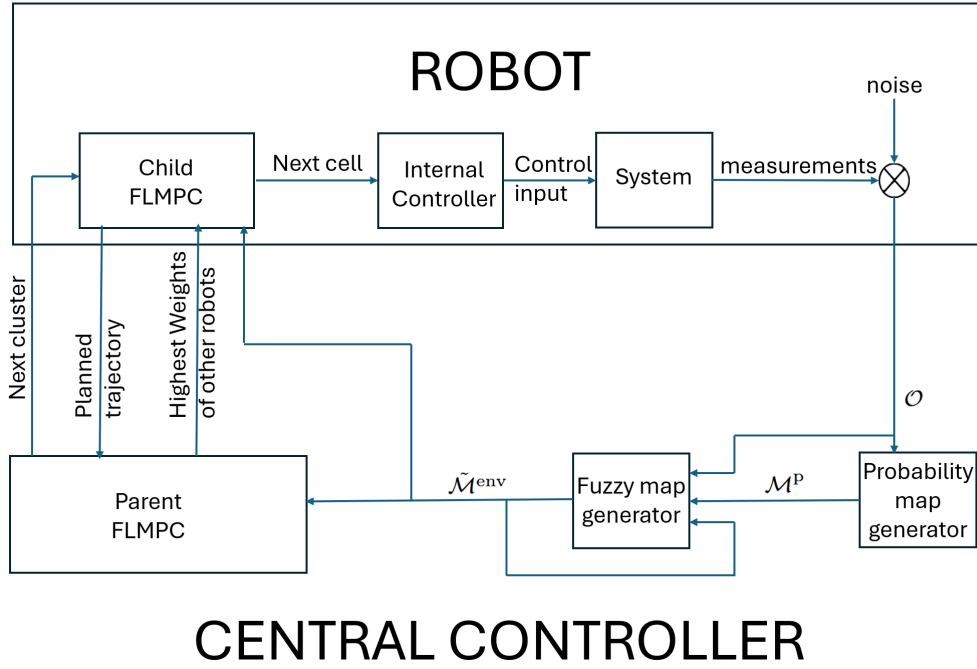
ROBOT

noise

Child FLMPC

Next cell

Internal Controller

Control input

System

measurements

Next cluster

Planned trajectory

Highest Weights of other robots

$\mathcal{O}$

$\tilde{\mathcal{M}}^{\text{env}}$

Fuzzy map generator

$\mathcal{M}^{\text{p}}$

Probability map generator

Parent FLMPC

CENTRAL CONTROLLER